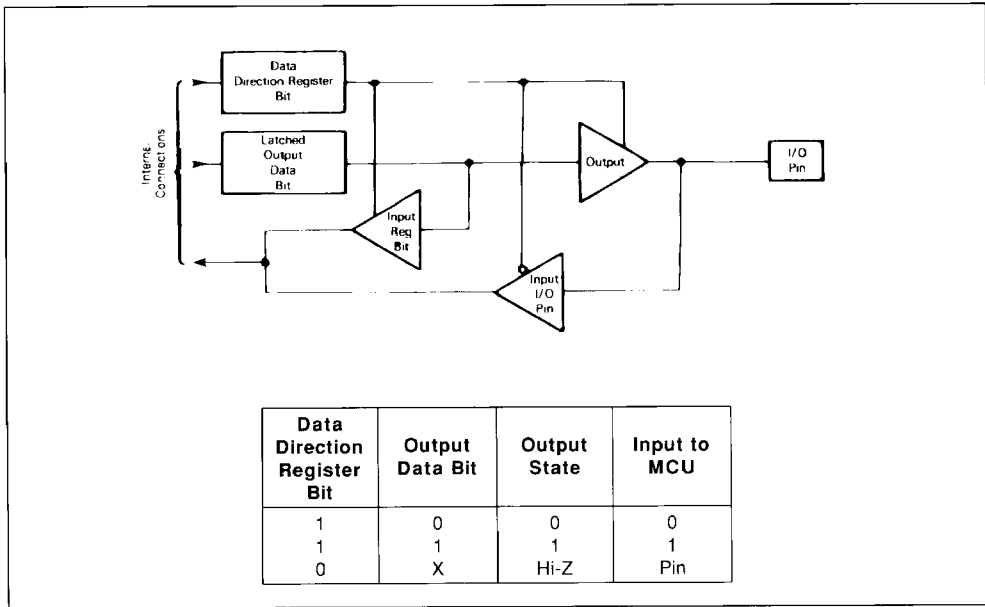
Data Direction Register Bit

Latched Output Data Bit

Internal Connections

Output

I/O Pin

Input Reg Bit

Input I/O Pin

| Data Direction Register Bit | Output Data Bit | Output State | Input to MCU |
|---|---|---|---|
| 1 | 0 | 0 | 0 |
| 1 | 1 | 1 | 1 |
| 0 | X | Hi-Z | Pin |